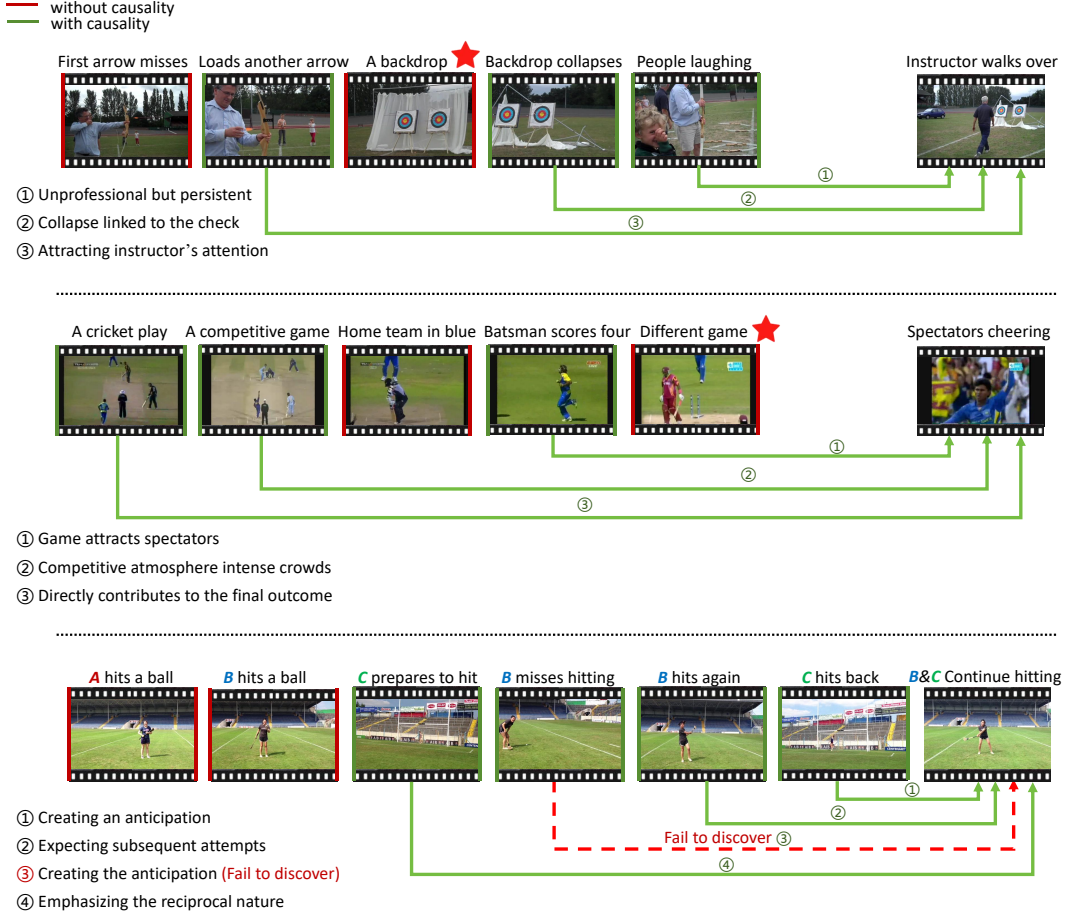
without causality
with causality

First arrow misses
Loads another arrow
A backdrop
Backdrop collapses
People laughing
Instructor walks over

①
②
③

① Unprofessional but persistent
② Collapse linked to the check
③ Attracting instructor's attention

A cricket play
A competitive game
Home team in blue
Batsman scores four
Different game
Spectators cheering

①
②
③

① Game attracts spectators
② Competitive atmosphere intense crowds
③ Directly contributes to the final outcome

A hits a ball
B hits a ball
C prepares to hit
B misses hitting
B hits again
C hits back
B&C Continue hitting

①
②
Fail to discover ③
④

① Creating an anticipation
② Expecting subsequent attempts
③ Creating the anticipation (Fail to discover)
④ Emphasizing the reciprocal nature